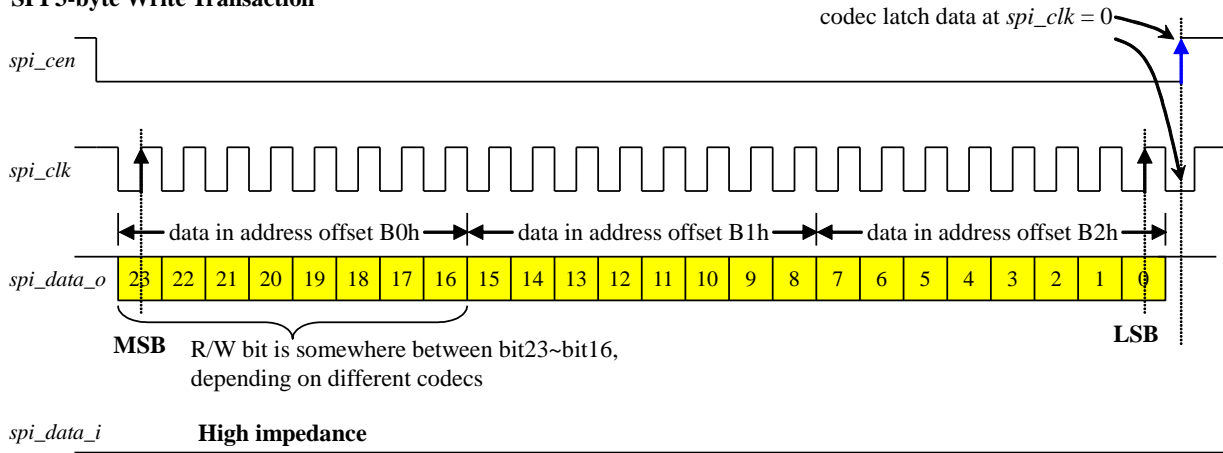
SPI 3-byte Write Transaction

codec latch data at *spi_clk* = 0

*spi_cen*

*spi_clk*

data in address offset B0h

data in address offset B1h

data in address offset B2h

*spi_data_o*

| 23 | 22 | 21 | 20 | 19 | 18 | 17 | 16 | 15 | 14 | 13 | 12 | 11 | 10 | 9 | 8 | 7 | 6 | 5 | 4 | 3 | 2 | 1 | 0 |
|---|---|---|---|---|---|---|---|---|---|---|---|---|---|---|---|---|---|---|---|---|---|---|---|

**MSB** R/W bit is somewhere between bit23~bit16, depending on different codecs

**LSB**

*spi_data_i* **High impedance**